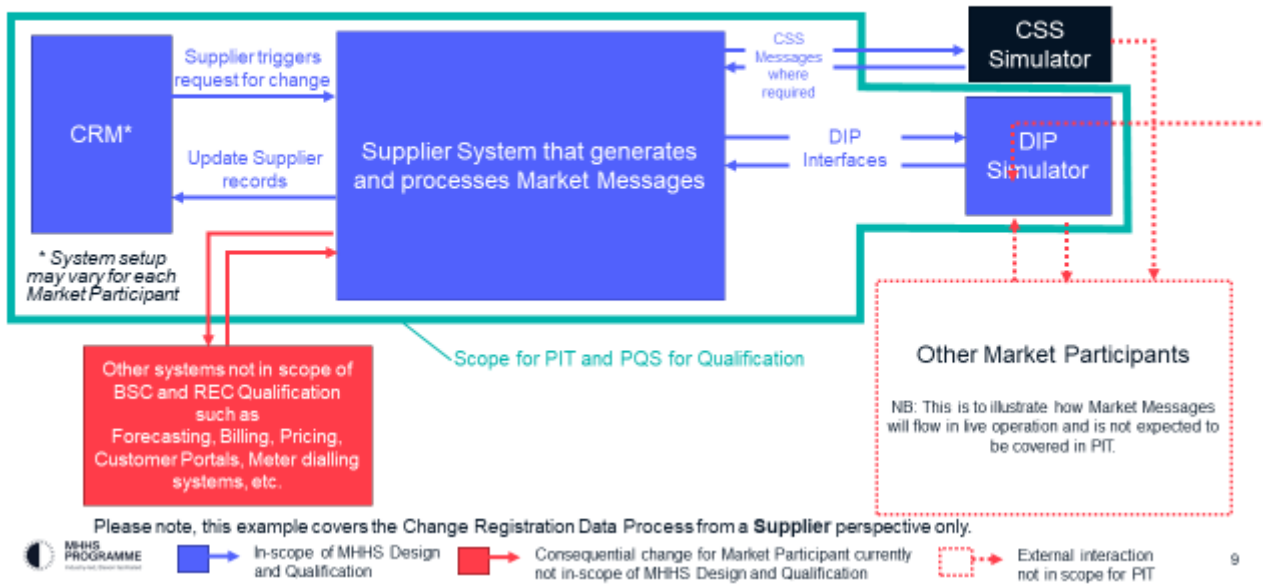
CRM*

* System setup may vary for each Market Participant

Supplier triggers request for change

Update Supplier records

Supplier System that generates and processes Market Messages

CSS Messages where required

CSS Simulator

DIP Interfaces

DIP Simulator

Other systems not in scope of BSC and REC Qualification such as Forecasting, Billing, Pricing, Customer Portals, Meter dialling systems, etc.

Scope for PIT and PQS for Qualification

Other Market Participants

NB: This is to illustrate how Market Messages will flow in live operation and is not expected to be covered in PIT.

Please note, this example covers the Change Registration Data Process from a **Supplier** perspective only.

MHHS PROGRAMME

In-scope of MHHS Design and Qualification

Consequential change for Market Participant currently not in-scope of MHHS Design and Qualification

External interaction not in scope for PIT

9